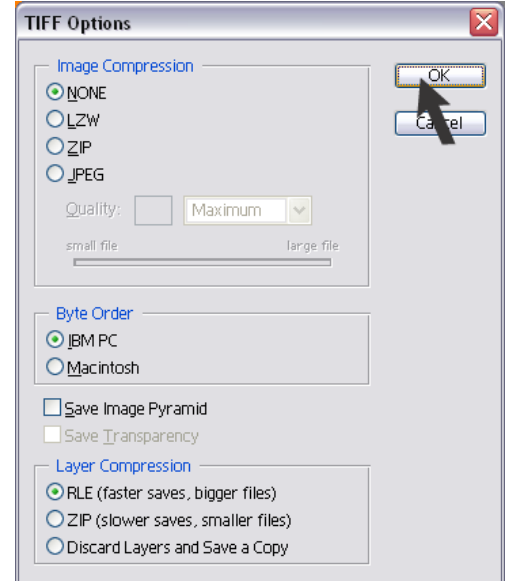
TIFF Options

Image Compression
NONE
LZW
ZIP
JPEG
Quality: Maximum
small file large file

OK
Cancel

Byte Order
IBM PC
Macintosh

Save Image Pyramid
Save Transparency

Layer Compression
RLE (faster saves, bigger files)
ZIP (slower saves, smaller files)
Discard Layers and Save a Copy